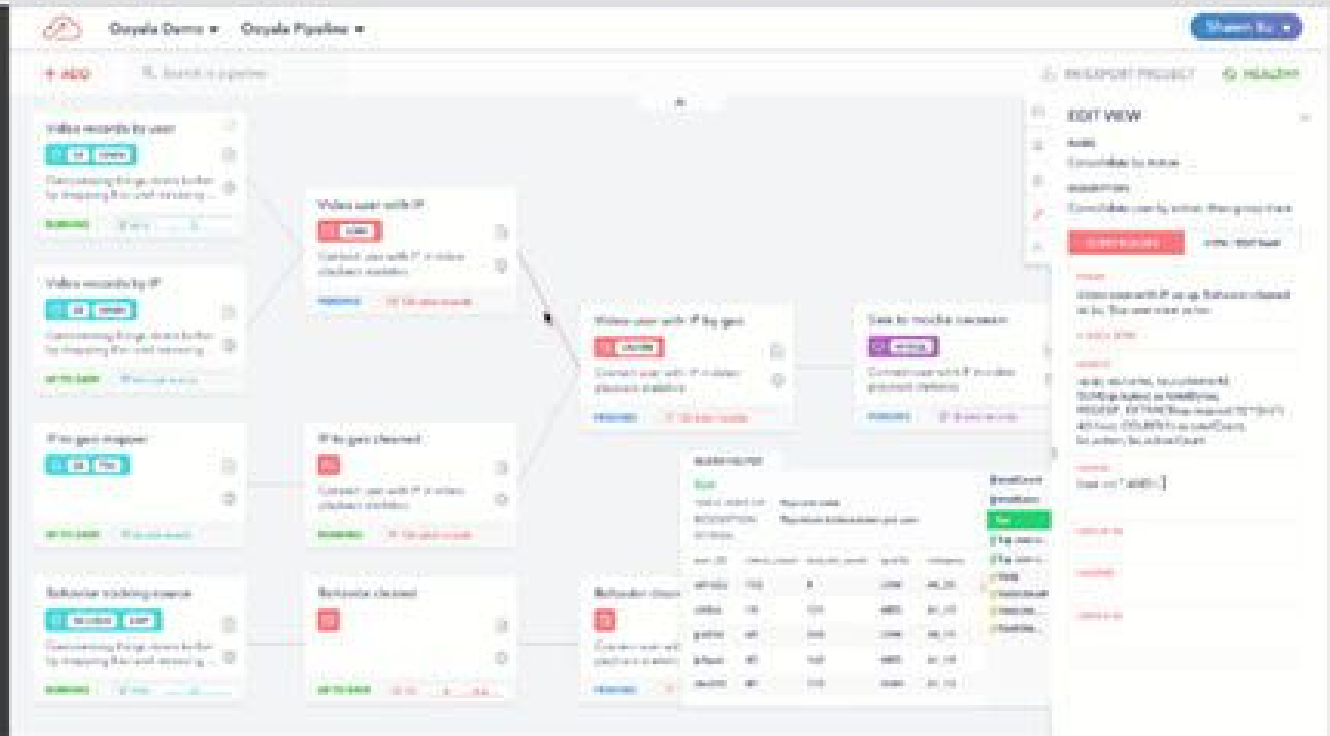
Ooyala Demo ▾ Ooyala Pipeline ▾

Shawn Xu ▾

+ ADD

Search a pipeline

REEXPORT PROJECT

HEALTHY

Video records by user

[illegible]

RUNNING

Video records by IP

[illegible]

UP TO DATE

IP to geo mapper

UP TO DATE

Behavior tracking source

RUNNING

Video user with IP

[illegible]

PENDING

IP to geo cleaned

RUNNING

Behavior cleaned

UP TO DATE

Video user with IP by geo

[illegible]

PENDING

Save to mocha consumer

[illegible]

PENDING

Behavior clean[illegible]

PENDING

EDIT VIEW

NAME

DESCRIPTION

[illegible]

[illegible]

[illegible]